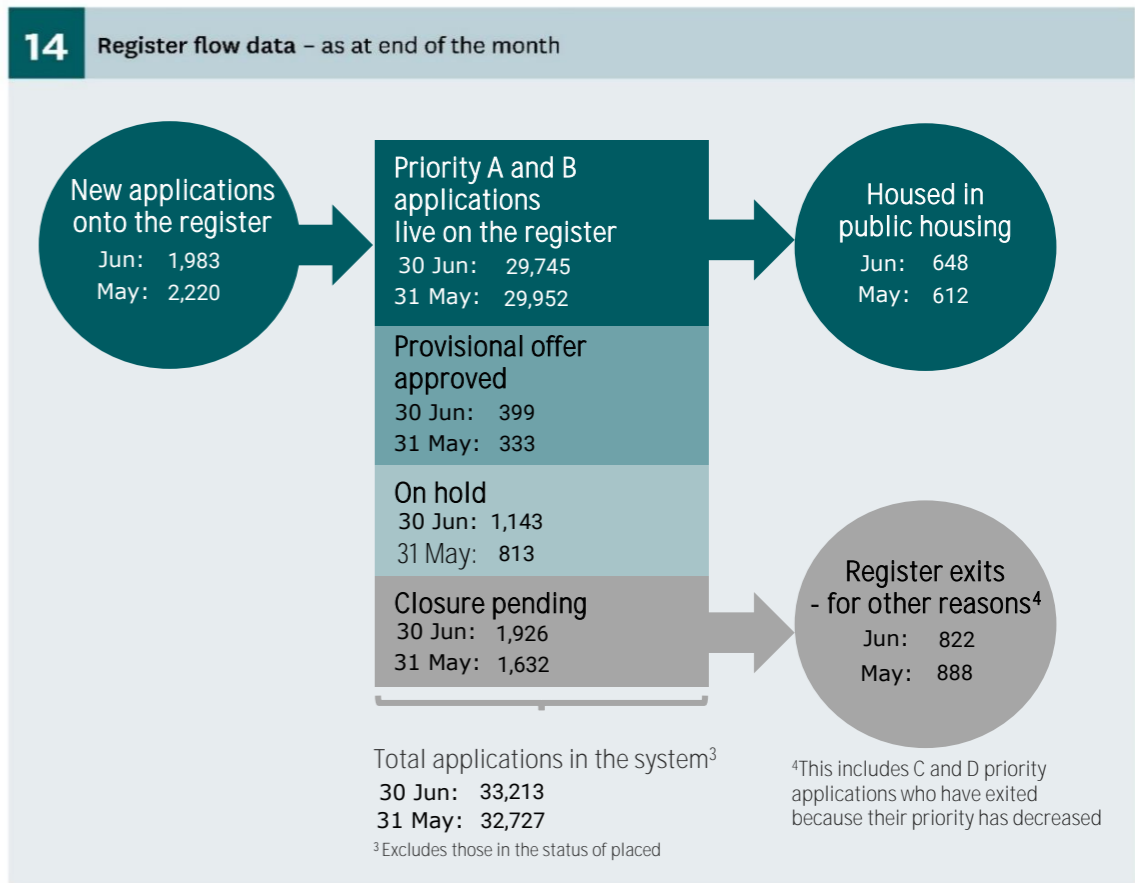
14 Register flow data – as at end of the month

New applications onto the register
Jun: 1,983
May: 2,220

Priority A and B applications live on the register
30 Jun: 29,745
31 May: 29,952

Provisional offer approved
30 Jun: 399
31 May: 333

On hold
30 Jun: 1,143
31 May: 813

Closure pending
30 Jun: 1,926
31 May: 1,632

Housed in public housing
Jun: 648
May: 612

Register exits - for other reasons$^4$
Jun: 822
May: 888

Total applications in the system$^3$
30 Jun: 33,213
31 May: 32,727
$^3$ Excludes those in the status of placed

$^4$This includes C and D priority applications who have exited because their priority has decreased